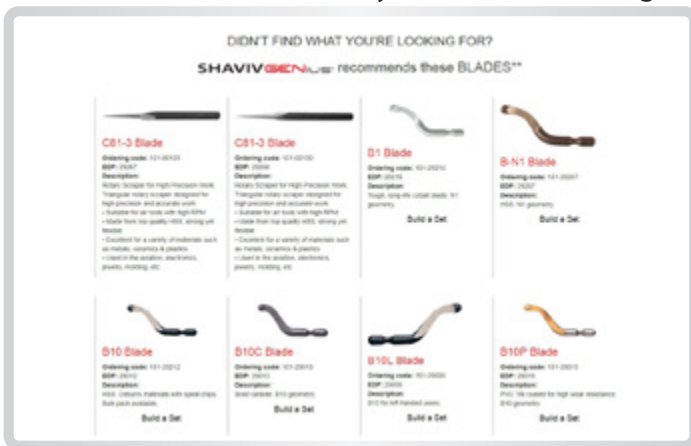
DIDN'T FIND WHAT YOU'RE LOOKING FOR?

SHAVIVGENIUS recommends these BLADES**

C81-3 Blade
Ordering code: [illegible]
EDP: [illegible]
Description:
Rotary Scraper for High Precision Work. Triangular rotary scraper designed for high precision and accurate work
• Suitable for air tools with high RPM
• Made from top quality HSS, strong yet flexible
• Excellent for a variety of materials such as metals, ceramics & plastics
• Used in the aviation, electronics, jewelry, molding, etc.

C81-3 Blade
Ordering code: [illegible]
EDP: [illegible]
Description:
Rotary Scraper for High Precision Work. Triangular rotary scraper designed for high precision and accurate work
• Suitable for air tools with high RPM
• Made from top quality HSS, strong yet flexible
• Excellent for a variety of materials such as metals, ceramics & plastics
• Used in the aviation, electronics, jewelry, molding, etc.

B1 Blade
Ordering code: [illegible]
EDP: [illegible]
Description:
Tough, long-life cobalt blade. N1 geometry.
Build a Set

B-N1 Blade
Ordering code: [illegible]
EDP: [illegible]
Description:
HSS, N1 geometry.
Build a Set

B10 Blade
Ordering code: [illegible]
EDP: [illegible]
Description:
HSS. Deburrs materials with spiral chips. Bulk pack available.
Build a Set

B10C Blade
Ordering code: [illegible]
EDP: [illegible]
Description:
Solid carbide. B10 geometry.
Build a Set

B10L Blade
Ordering code: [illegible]
EDP: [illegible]
Description:
B10 for left-handed users.
Build a Set

B10P Blade
Ordering code: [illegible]
EDP: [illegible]
Description:
PVD TiN coated for high wear resistance. B10 geometry.
Build a Set